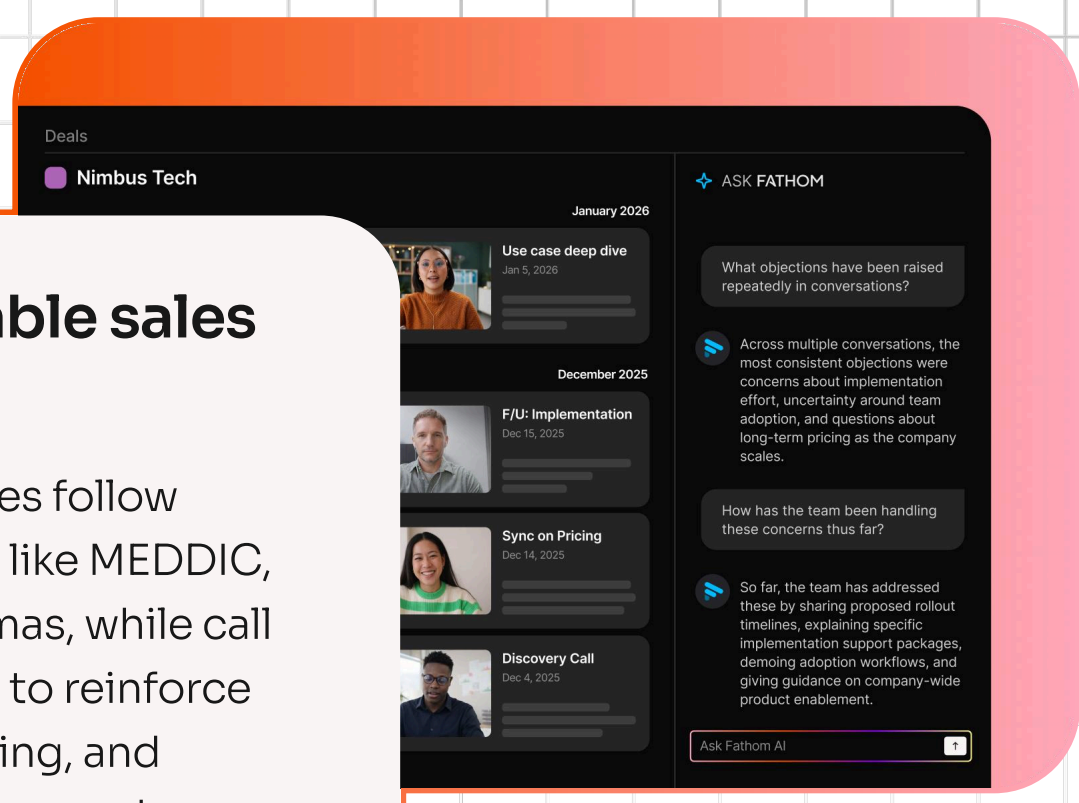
ble sales

es follow
like MEDDIC,
nas, while call
to reinforce
ing, and

Deals

Nimbus Tech

January 2026

Use case deep dive
Jan 5, 2026

December 2025

F/U: Implementation
Dec 15, 2025

Sync on Pricing
Dec 14, 2025

Discovery Call
Dec 4, 2025

ASK FATHOM

What objections have been raised repeatedly in conversations?

Across multiple conversations, the most consistent objections were concerns about implementation effort, uncertainty around team adoption, and questions about long-term pricing as the company scales.

How has the team been handling these concerns thus far?

So far, the team has addressed these by sharing proposed rollout timelines, explaining specific implementation support packages, demoing adoption workflows, and giving guidance on company-wide product enablement.

Ask Fathom AI